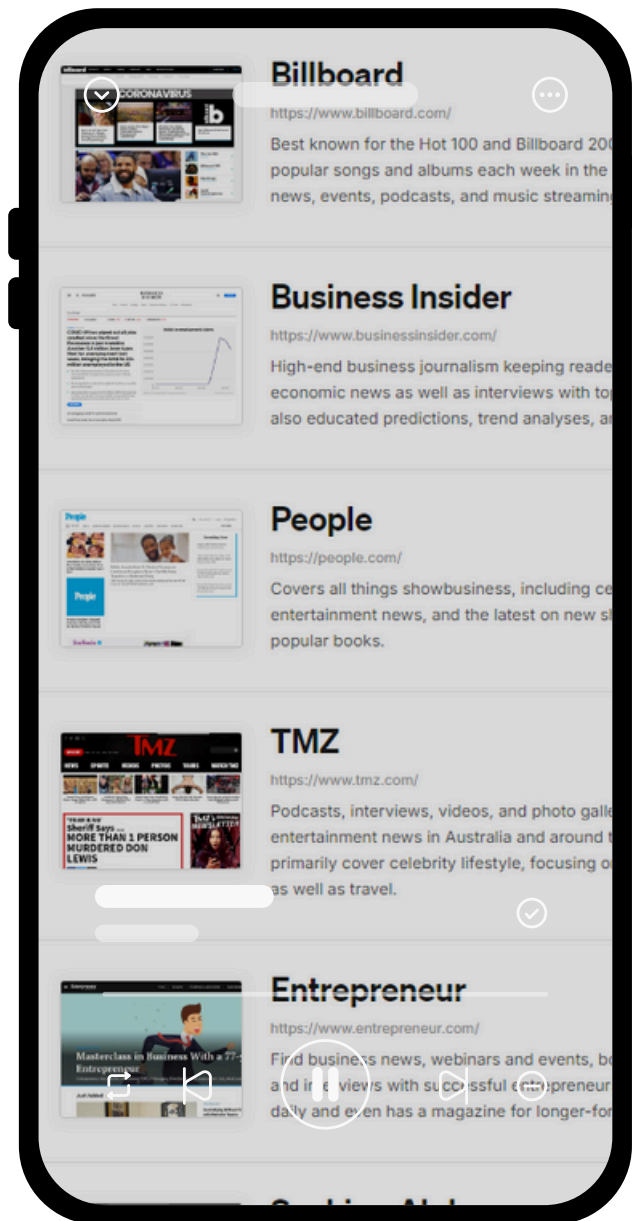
Billboard
https://www.billboard.com/
Best known for the Hot 100 and Billboard 200 popular songs and albums each week in the news, events, podcasts, and music streaming

Business Insider
https://www.businessinsider.com/
High-end business journalism keeping reade economic news as well as interviews with to also educated predictions, trend analyses, a

People
https://people.com/
Covers all things showbusiness, including ce entertainment news, and the latest on new s popular books.

TMZ
https://www.tmz.com/
Podcasts, interviews, videos, and photo galle entertainment news in Australia and around t primarily cover celebrity lifestyle, focusing o as well as travel.

Entrepreneur
https://www.entrepreneur.com/
Find business news, webinars and events, b and interviews with successful entrepreneur daily and even has a magazine for longer-for

CORONAVIRUS
MORE THAN 1 PERSON MURDERED DON LEWIS
Masterclass in Business With a 77-
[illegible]